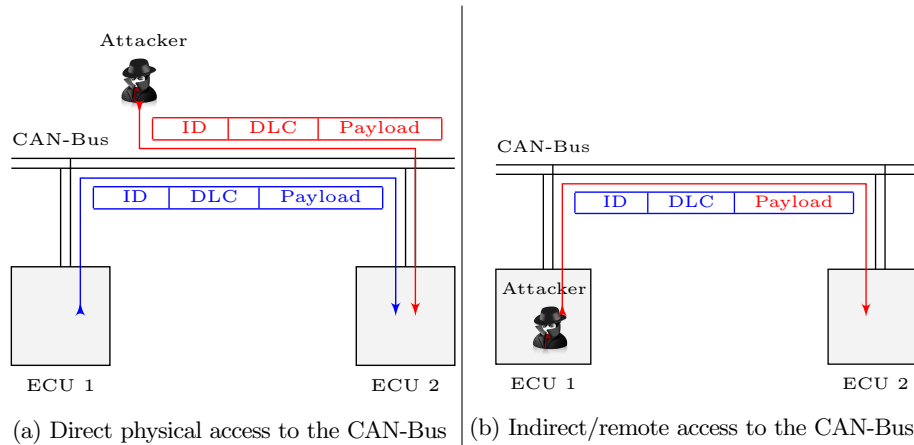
Attacker

ID | DLC | Payload

CAN-Bus

ID | DLC | Payload

ECU 1

ECU 2

(a) Direct physical access to the CAN-Bus

CAN-Bus

ID | DLC | Payload

Attacker

ECU 1

ECU 2

(b) Indirect/remote access to the CAN-Bus